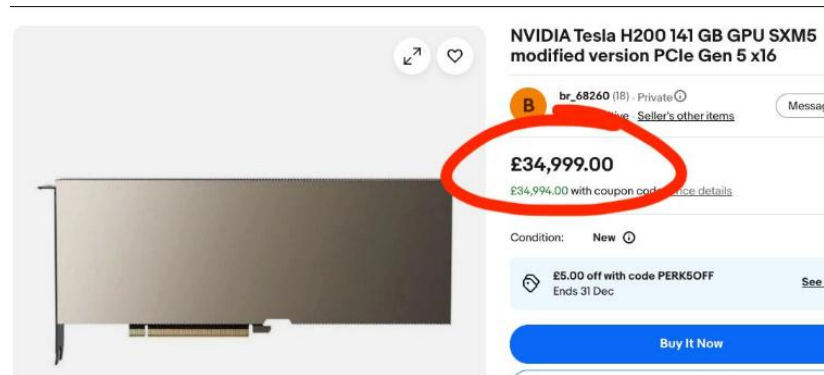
NVIDIA Tesla H200 141 GB GPU SXM5 modified version PCIe Gen 5 x16

B

br_68260 (18) · Private ⓘ

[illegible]ive · Seller's other items

Messag

£34,999.00

£34,994.00 with coupon cod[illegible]ice details

Condition: New ⓘ

£5.00 off with code PERK5OFF
Ends 31 Dec

See

Buy It Now